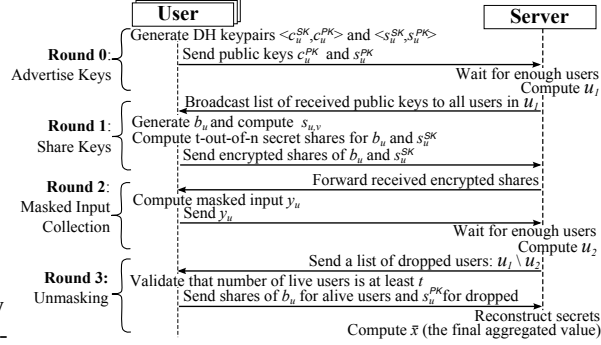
User

Server

Round 0: Advertise Keys

Generate DH keypairs $<c_u^{SK}, c_u^{PK}>$ and $<s_u^{SK}, s_u^{PK}>$

Send public keys $c_u^{PK}$ and $s_u^{PK}$

Wait for enough users

Compute $u_1$

Round 1: Share Keys

Broadcast list of received public keys to all users in $u_1$

Generate $b_u$ and compute $s_{u,v}$

Compute t-out-of-n secret shares for $b_u$ and $s_u^{SK}$

Send encrypted shares of $b_u$ and $s_u^{SK}$

Round 2: Masked Input Collection

Forward received encrypted shares

Compute masked input $y_u$

Send $y_u$

Wait for enough users

Compute $u_2$

Round 3: Unmasking

Send a list of dropped users: $u_1 \setminus u_2$

Validate that number of live users is at least $t$

Send shares of $b_u$ for alive users and $s_u^{PK}$ for dropped

Reconstruct secrets

Compute $\bar{x}$ (the final aggregated value)